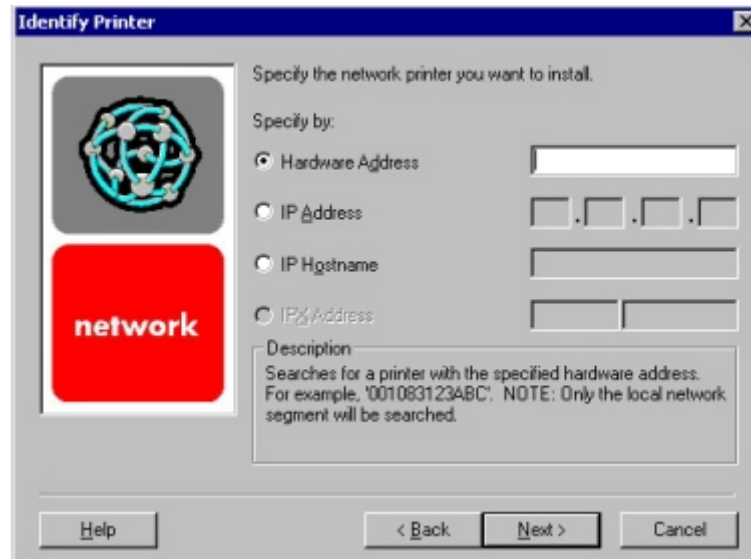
Identify Printer

network

Specify the network printer you want to install.

Specify by:

Hardware Address

IP Address

IP Hostname

IPX Address

Description

Searches for a printer with the specified hardware address. For example, '001083123ABC'. NOTE: Only the local network segment will be searched.

Help

< Back

Next >

Cancel